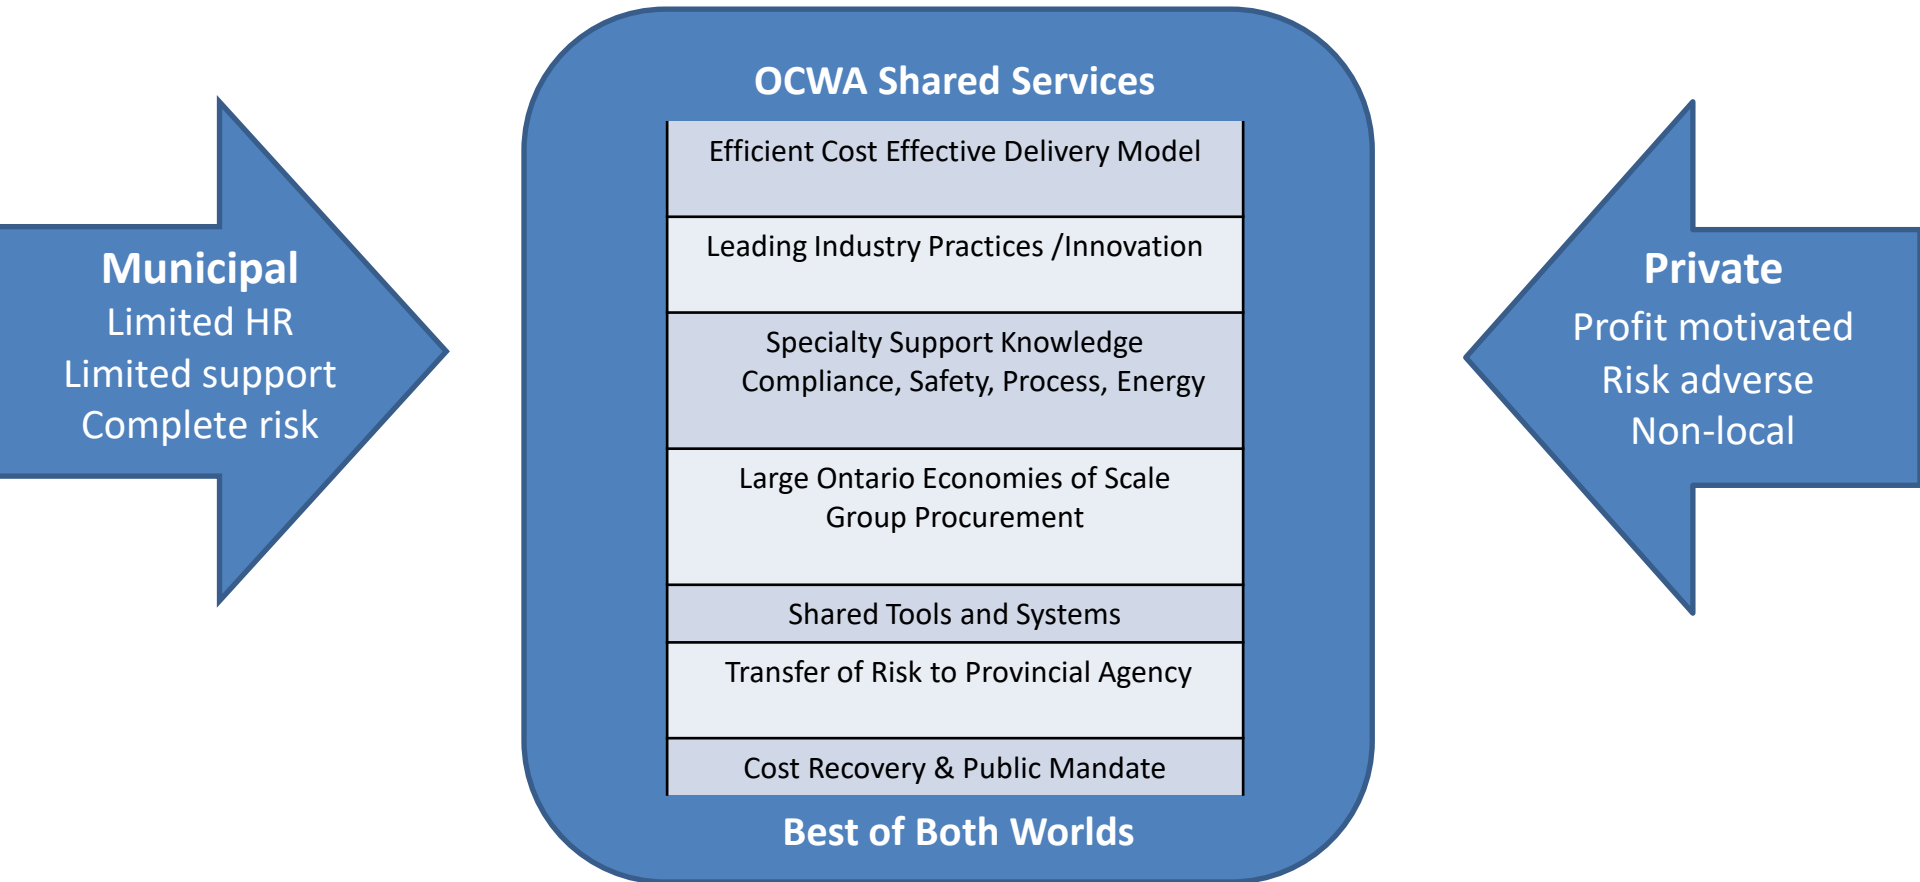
Municipal
Limited HR
Limited support
Complete risk

OCWA Shared Services

| Efficient Cost Effective Delivery Model |
|---|
| Leading Industry Practices /Innovation |
| Specialty Support Knowledge Compliance, Safety, Process, Energy |
| Large Ontario Economies of Scale Group Procurement |
| Shared Tools and Systems |
| Transfer of Risk to Provincial Agency |
| Cost Recovery & Public Mandate |

Best of Both Worlds

Private
Profit motivated
Risk adverse
Non-local